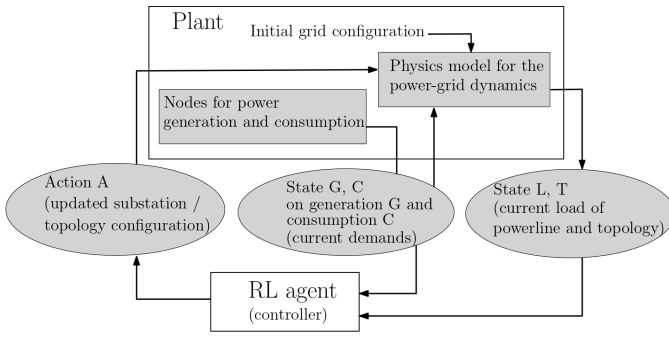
Plant

Initial grid configuration

Physics model for the power-grid dynamics

Nodes for power generation and consumption

Action A (updated substation / topology configuration)

State G, C on generation G and consumption C (current demands)

State L, T (current load of powerline and topology)

RL agent (controller)